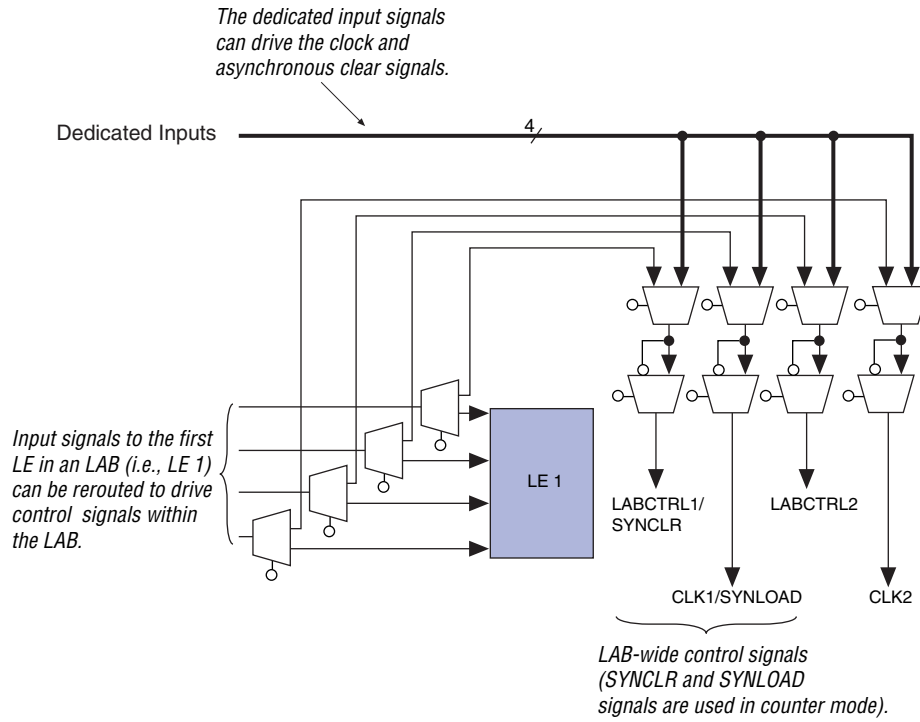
The dedicated input signals can drive the clock and asynchronous clear signals.

Dedicated Inputs

4

Input signals to the first LE in an LAB (i.e., LE 1) can be rerouted to drive control signals within the LAB.

LE 1

LABCTRL1/ SYNCLR

LABCTRL2

CLK1/SYNLOAD

CLK2

LAB-wide control signals (SYNCLR and SYNLOAD signals are used in counter mode).